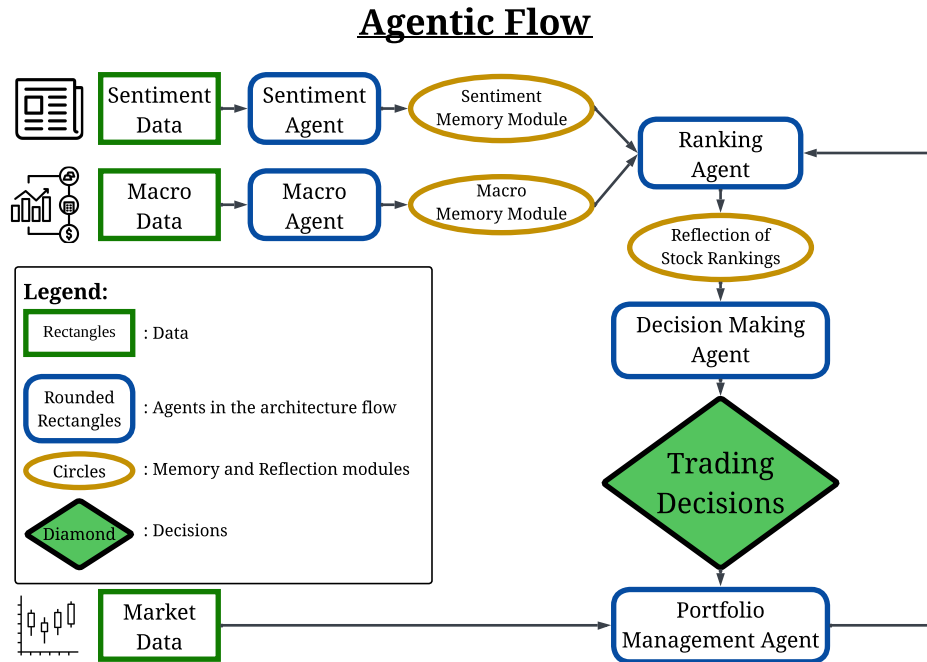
Agentic Flow

Sentiment Data

Sentiment Agent

Sentiment Memory Module

Macro Data

Macro Agent

Macro Memory Module

Ranking Agent

Reflection of Stock Rankings

Decision Making Agent

Trading Decisions

Legend:

Rectangles : Data

Rounded Rectangles : Agents in the architecture flow

Circles : Memory and Reflection modules

Diamond : Decisions

Market Data

Portfolio Management Agent